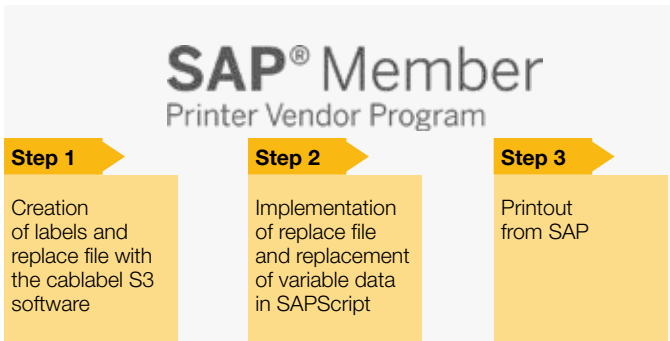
SAP® Member
Printer Vendor Program

Step 1

Creation of labels and replace file with the cablabel S3 software

Step 2

Implementation of replace file and replacement of variable data in SAPScript

Step 3

Printout from SAP